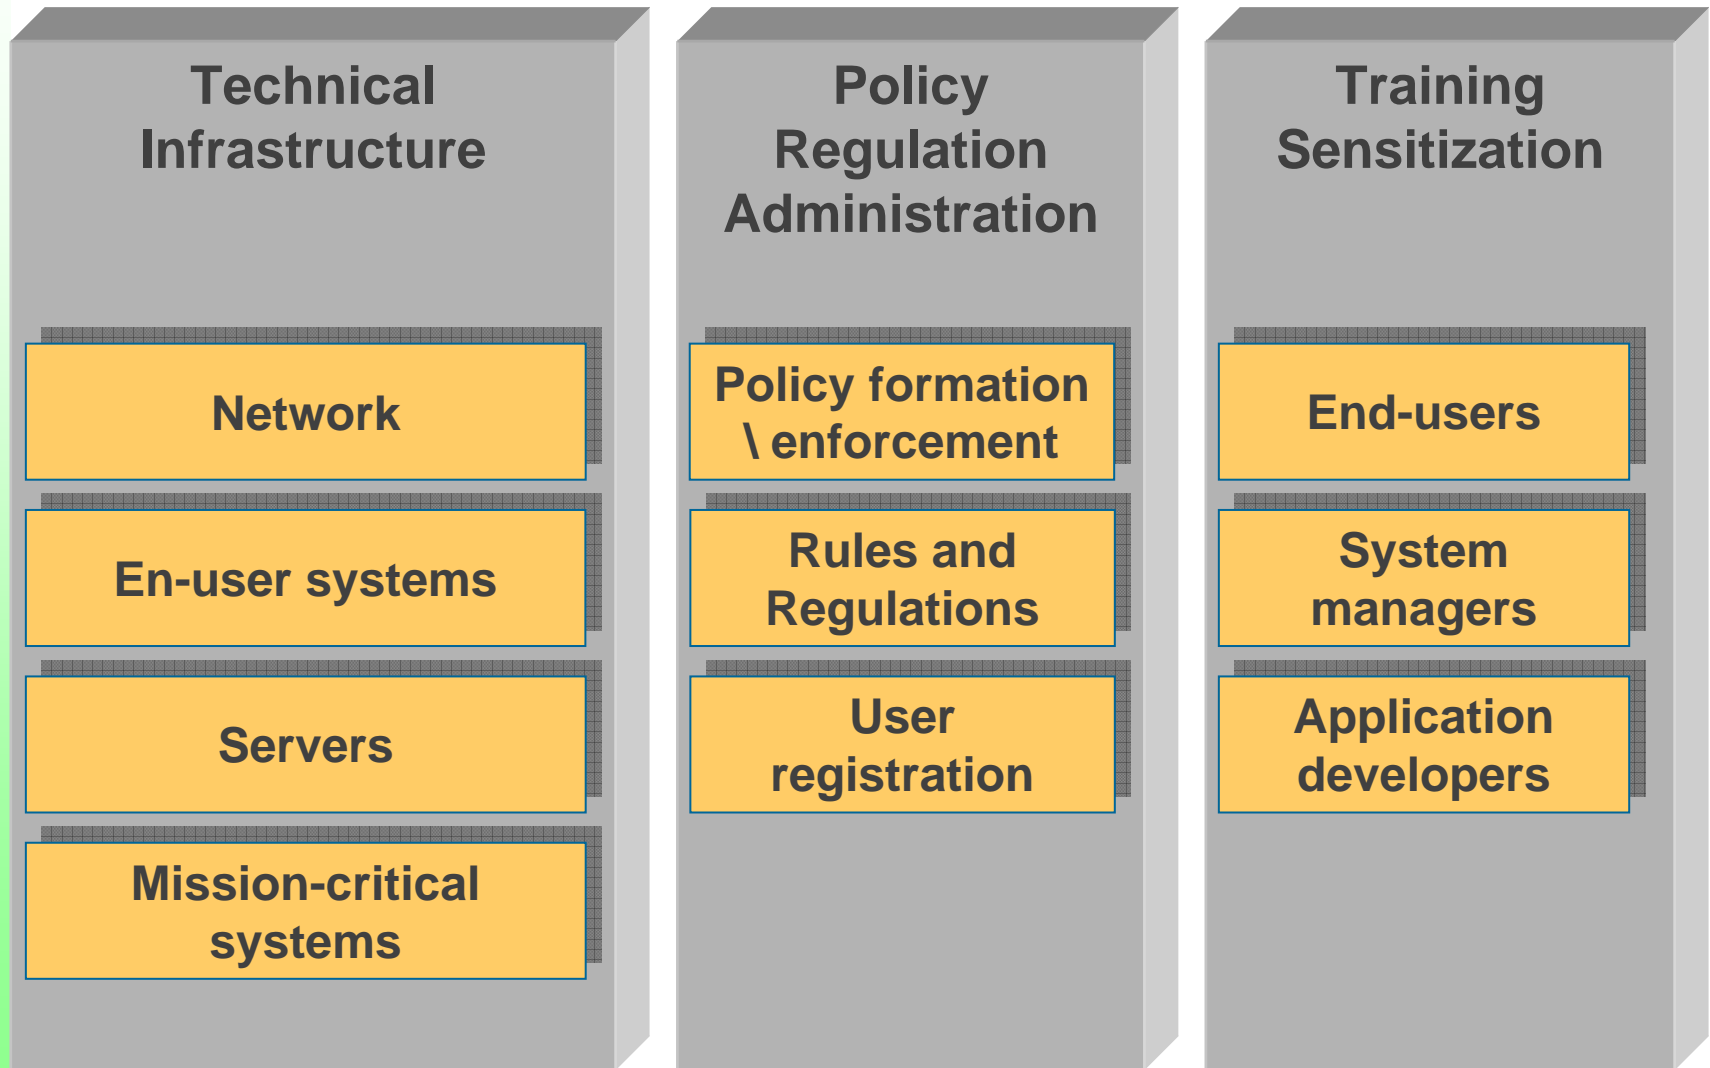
Technical Infrastructure

Network

En-user systems

Servers

Mission-critical systems

Policy Regulation Administration

Policy formation \ enforcement

Rules and Regulations

User registration

Training Sensitization

End-users

System managers

Application developers